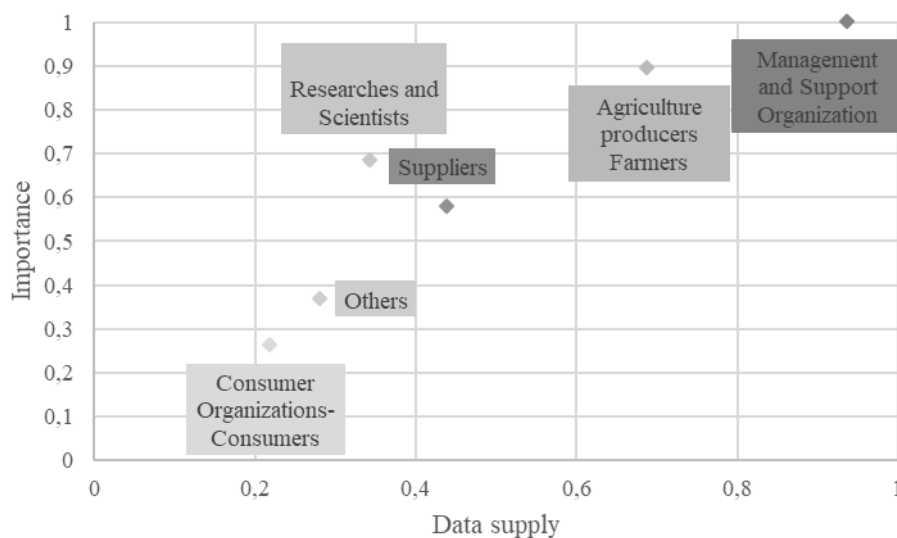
1
0,9
0,8
0,7
0,6
0,5
0,4
0,3
0,2
0,1
0

Importance

Researches and Scientists

Suppliers

Agriculture producers Farmers

Management and Support Organization

Others

Consumer Organizations-Consumers

0
0,2
0,4
0,6
0,8
1

Data supply